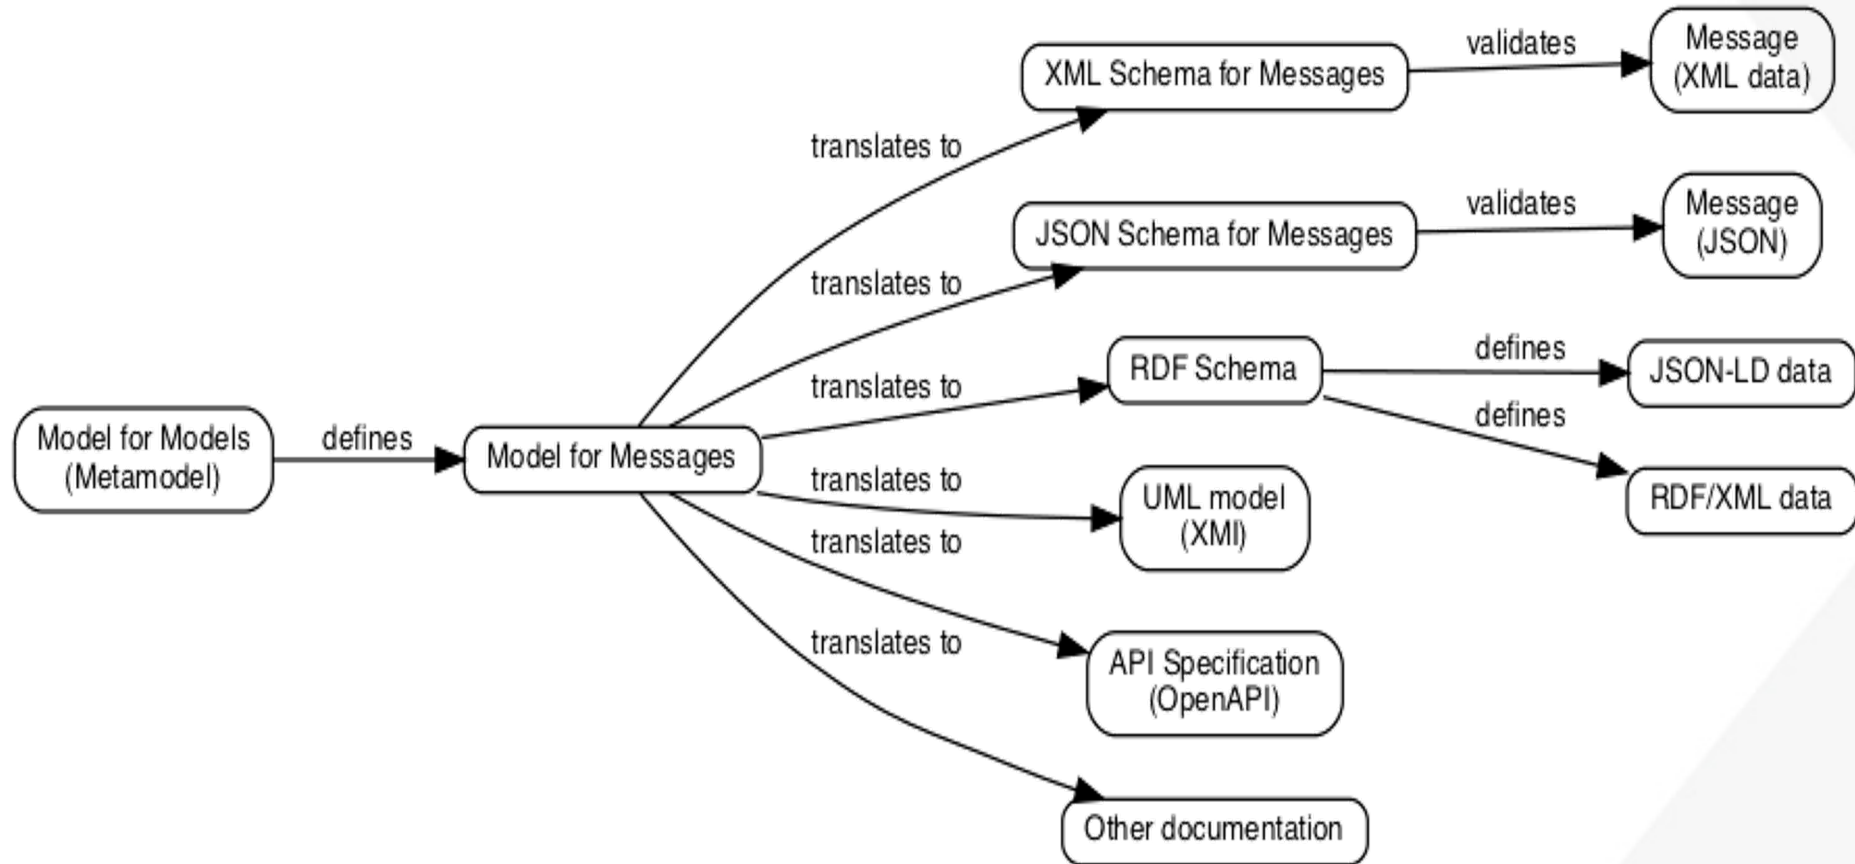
Model for Models (Metamodel)

defines

Model for Messages

translates to

XML Schema for Messages

validates

Message (XML data)

translates to

JSON Schema for Messages

validates

Message (JSON)

translates to

RDF Schema

defines

JSON-LD data

defines

RDF/XML data

translates to

UML model (XMI)

translates to

API Specification (OpenAPI)

translates to

Other documentation